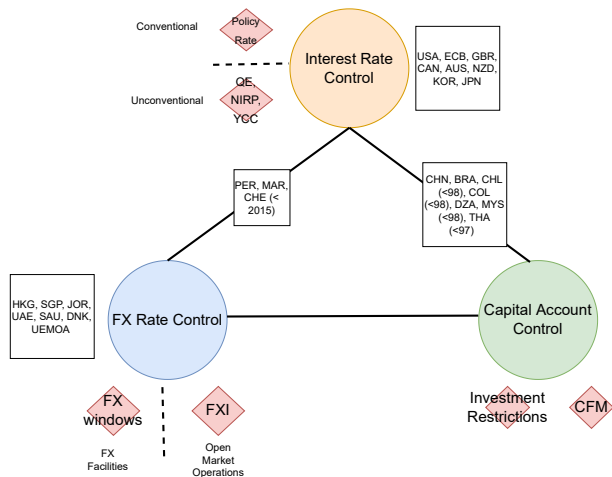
Conventional

Policy Rate

Interest Rate Control

USA, ECB, GBR, CAN, AUS, NZD, KOR, JPN

Unconventional

QE, NIRP, YCC

PER, MAR, CHE (< 2015)

CHN, BRA, CHL (<98), COL (<98), DZA, MYS (<98), THA (<97)

HKG, SGP, JOR, UAE, SAU, DNK, UEMOA

FX Rate Control

Capital Account Control

FX windows

FXI

Investment Restrictions

CFM

FX Facilities

Open Market Operations